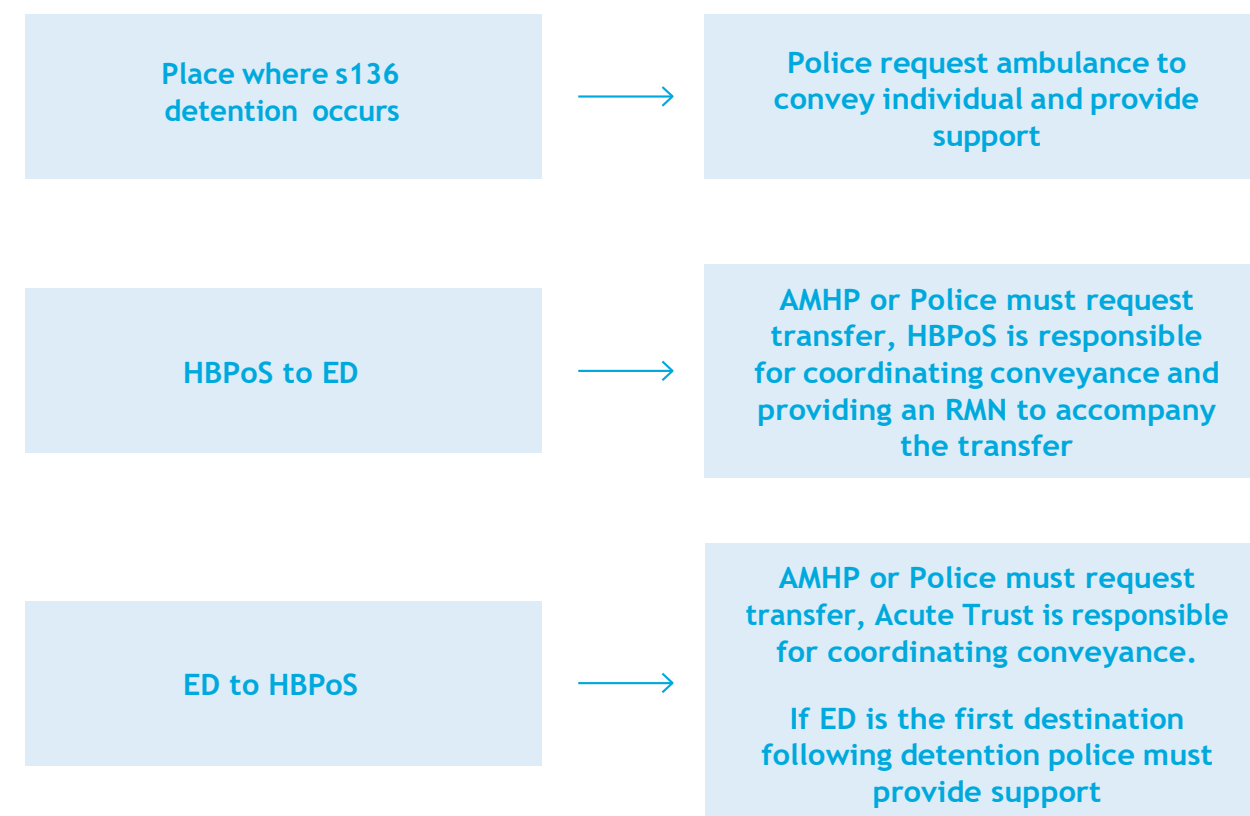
Place where s136 detention occurs

Police request ambulance to convey individual and provide support

HBPoS to ED

AMHP or Police must request transfer, HBPoS is responsible for coordinating conveyance and providing an RMN to accompany the transfer

ED to HBPoS

AMHP or Police must request transfer, Acute Trust is responsible for coordinating conveyance.

If ED is the first destination following detention police must provide support